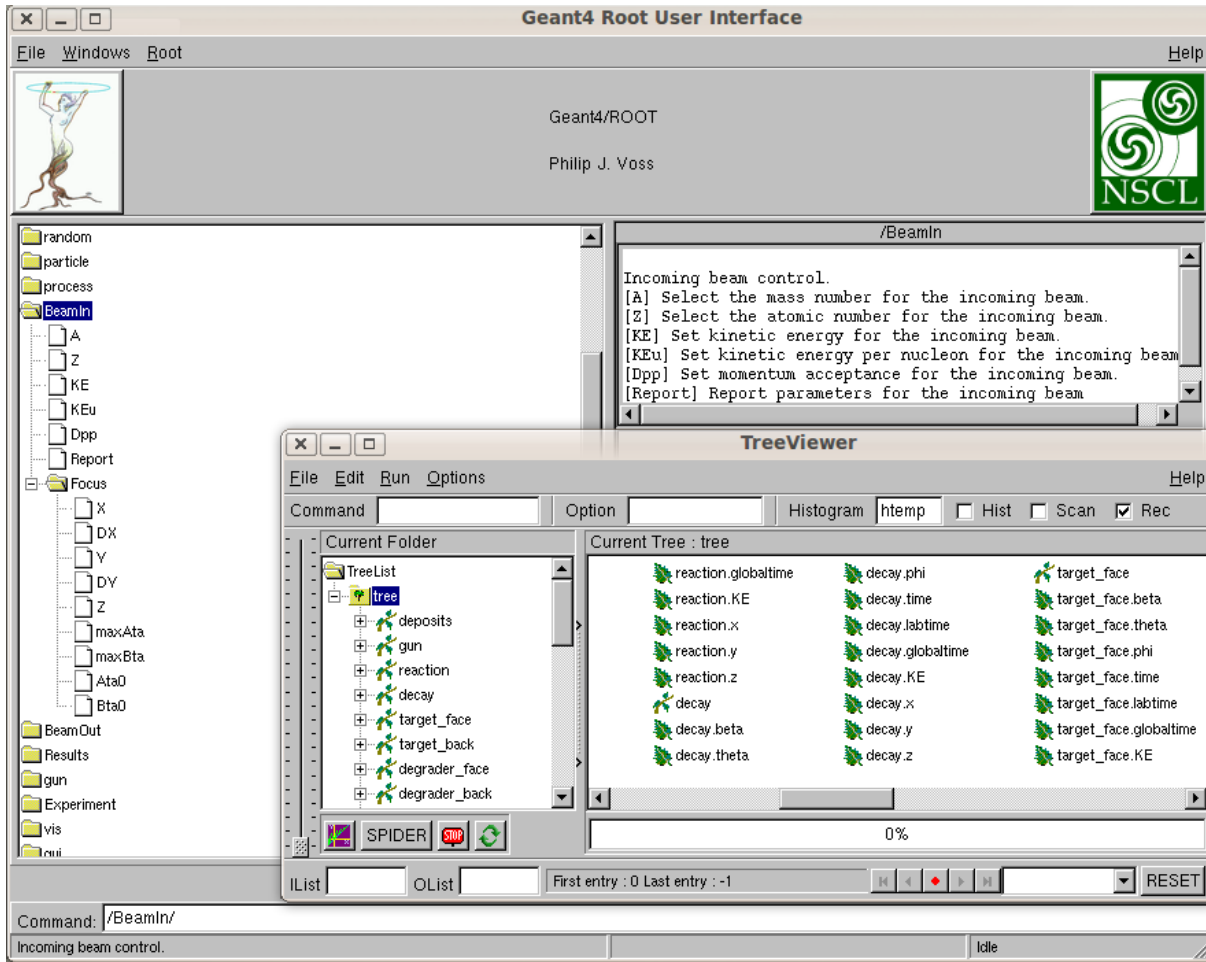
Geant4 Root User Interface

File Windows Root Help

Geant4/ROOT

Philip J. Voss

NSCL

random
particle
process
BeamIn
A
Z
KE
KEu
Dpp
Report
Focus
X
DX
Y
DY
Z
maxAta
maxBta
Ata0
Bta0
BeamOut
Results
gun
Experiment
vis
gui

/BeamIn

Incoming beam control.
[A] Select the mass number for the incoming beam.
[Z] Select the atomic number for the incoming beam.
[KE] Set kinetic energy for the incoming beam.
[KEu] Set kinetic energy per nucleon for the incoming beam
[Dpp] Set momentum acceptance for the incoming beam.
[Report] Report parameters for the incoming beam

TreeViewer

File Edit Run Options Help

Command | Option | Histogram htemp | Hist | Scan | Rec

Current Folder
TreeList
tree
deposits
gun
reaction
decay
target_face
target_back
degrader_face
degrader_back

Current Tree : tree

reaction.globaltime
reaction.KE
reaction.x
reaction.y
reaction.z
decay
decay.beta
decay.theta
decay.phi
decay.time
decay.labtime
decay.globaltime
decay.KE
decay.x
decay.y
decay.z
target_face
target_face.beta
target_face.theta
target_face.phi
target_face.time
target_face.labtime
target_face.globaltime
target_face.KE

SPIDER STOP

0%

IList OList First entry : 0 Last entry : -1 RESET

Command: /BeamIn/

Incoming beam control. Idle